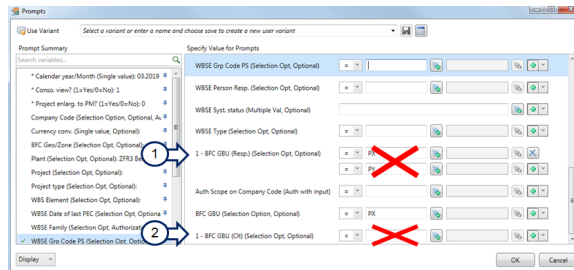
Prompts

Use Variant

Select a variant or enter a name and choose save to create a new user variant

Prompt Summary

Search variables

* Calendar year/Month (Single value): 03.2019
* Conso. view? (1=Yes/0=No): 1
* Project enlarg. to PM? (1=Yes/0=No): 0
Company Code (Selection Option, Optional, A
Currency conv. (Single value, Optional):
BFC Geo/Zone (Selection Opt, Optional):
Plant (Selection Opt, Optional): ZFR3 Be
Project (Selection Opt, Optional):
Project type (Selection Opt, Optional):
WBS Element (Selection Opt, Optional):
WBSE Date of last PEC (Selection Optio
WBSE Family (Selection Opt, Authoriz
WBSE Grp Code PS (Selection Opt, Optio

Specify Value for Prompts

WBSE Grp Code PS (Selection Opt, Optional)
=

WBSE Person Resp. (Selection Opt, Optional)
=

WBSE Syst. status (Multiple Val, Optional)

WBSE Type (Selection Opt, Optional)
=

1

1 - BFC GBU (Resp.) (Selection Opt, Optional)
=
PX
=
PY

Auth Scope on Company Code (Auth with input)
=

BFC GBU (Selection Option, Optional)
=
PX

2

1 - BFC GBU (Clt) (Selection Opt, Optional)
=

Display

OK
Cancel